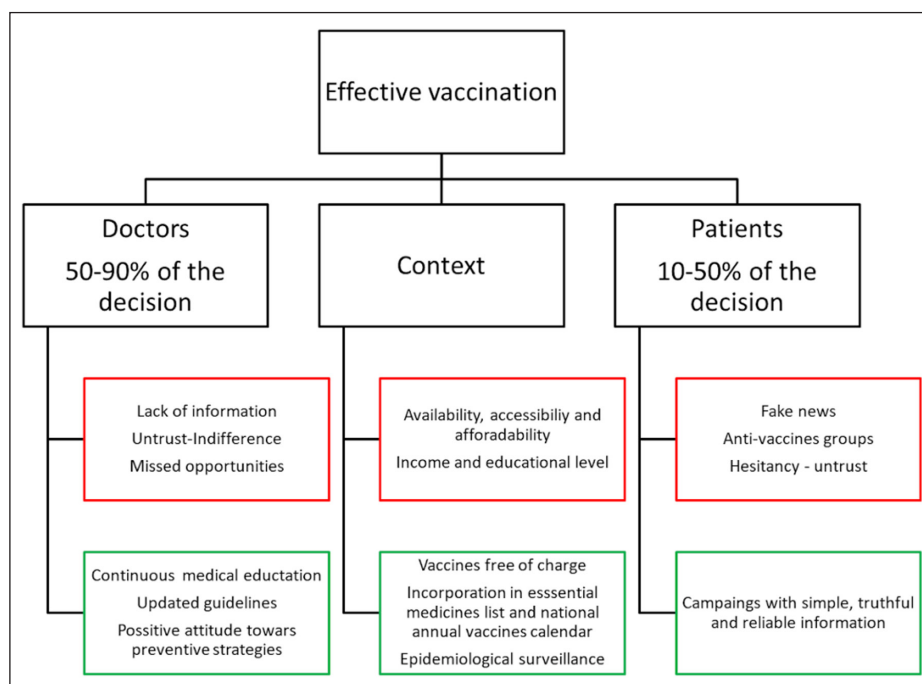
Effective vaccination

Doctors
50-90% of the decision

Context

Patients
10-50% of the decision

Lack of information
Untrust-Indifference
Missed opportunities

Availability, accessibiliy and afforadability
Income and educational level

Fake news
Anti-vaccines groups
Hesitancy - untrust

Continuous medical eductation
Updated guidelines
Possitive attitude towars preventive strategies

Vaccines free of charge
Incorporation in esssential medicines list and national annual vaccines calendar
Epidemiological surveillance

Campaings with simple, truthful and reliable information